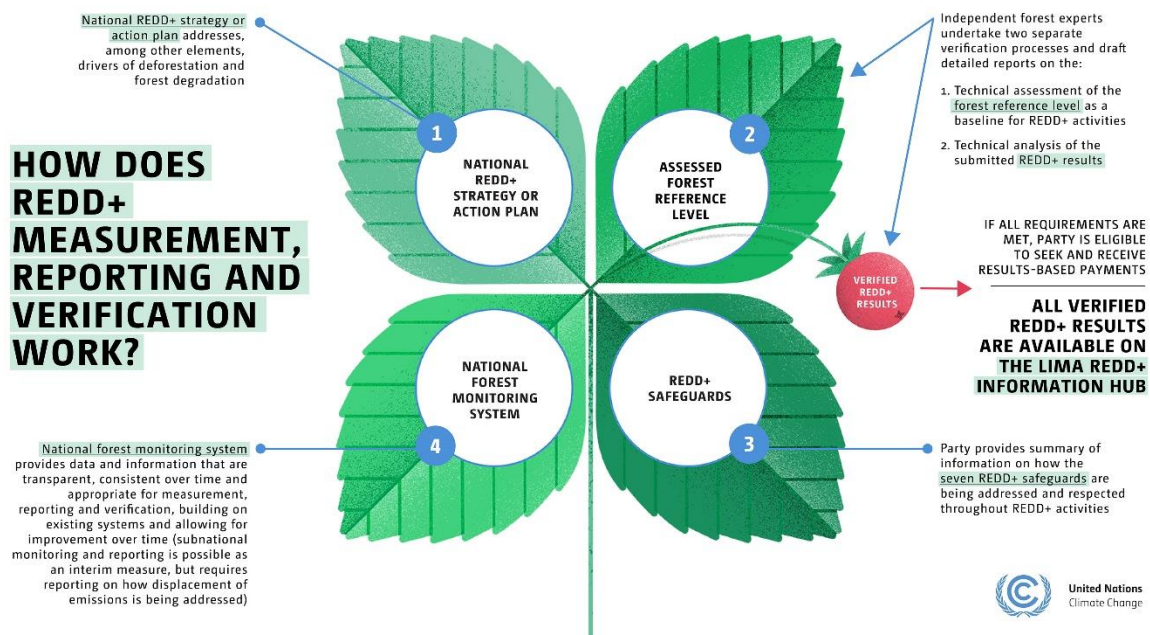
National REDD+ strategy or action plan addresses, among other elements, drivers of deforestation and forest degradation

HOW DOES REDD+ MEASUREMENT, REPORTING AND VERIFICATION WORK?

1

NATIONAL REDD+ STRATEGY OR ACTION PLAN

2

ASSESSED FOREST REFERENCE LEVEL

Independent forest experts undertake two separate verification processes and draft detailed reports on the:

1. Technical assessment of the forest reference level as a baseline for REDD+ activities

2. Technical analysis of the submitted REDD+ results

VERIFIED REDD+ RESULTS

IF ALL REQUIREMENTS ARE MET, PARTY IS ELIGIBLE TO SEEK AND RECEIVE RESULTS-BASED PAYMENTS

ALL VERIFIED REDD+ RESULTS ARE AVAILABLE ON THE LIMA REDD+ INFORMATION HUB

NATIONAL FOREST MONITORING SYSTEM

REDD+ SAFEGUARDS

4

3

National forest monitoring system provides data and information that are transparent, consistent over time and appropriate for measurement, reporting and verification, building on existing systems and allowing for improvement over time (subnational monitoring and reporting is possible as an interim measure, but requires reporting on how displacement of emissions is being addressed)

Party provides summary of information on how the seven REDD+ safeguards are being addressed and respected throughout REDD+ activities

United Nations
Climate Change